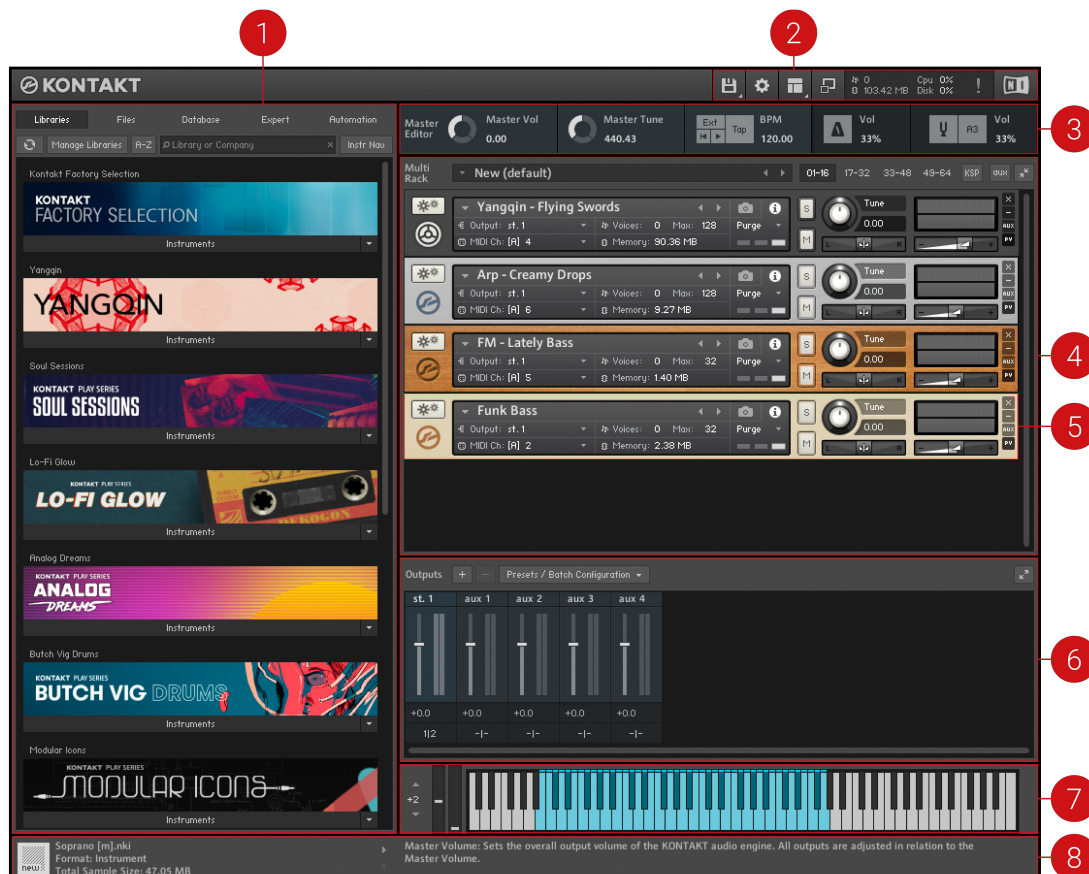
1
2
3
4
5
6
7
8

KONTAKT

0
103.42 MB
Cpu 0%
Disk 0%
!
NI

Libraries
Files
Database
Expert
Automation

Manage Libraries
A-Z
Library or Company
Instr Nav

Kontakt Factory Selection
KONTAKT FACTORY SELECTION
Instruments

Yangqin
YANGQIN
Instruments

Soul Sessions
KONTAKT PLAY SERIES SOUL SESSIONS
Instruments

Lo-Fi Glow
KONTAKT PLAY SERIES LO-FI GLOW
Instruments

Analog Dreams
KONTAKT PLAY SERIES ANALOG DREAMS
Instruments

Butch Vig Drums
KONTAKT PLAY SERIES BUTCH VIG DRUMS
Instruments

Modular Icons
KONTAKT PLAY SERIES MODULAR ICONS
Instruments

Master Editor
Master Vol 0.00
Master Tune 440.43
Ext Tap
BPM 120.00
Vol 33%
A3
Vol 33%

Multi Rack
New (default)
01-16 17-32 33-48 49-64 KSP aux

Yangqin - Flying Swords
Output: st. 1
Voices: 0 Max: 128
Purge
MIDI Ch: [A] 4
Memory: 90.36 MB
S M Tune 0.00
AUX PV

Arp - Creamy Drops
Output: st. 1
Voices: 0 Max: 128
Purge
MIDI Ch: [A] 6
Memory: 9.27 MB
S M Tune 0.00
AUX PV

FM - Lately Bass
Output: st. 1
Voices: 0 Max: 32
Purge
MIDI Ch: [A] 5
Memory: 1.40 MB
S M Tune 0.00
AUX PV

Funk Bass
Output: st. 1
Voices: 0 Max: 32
Purge
MIDI Ch: [A] 2
Memory: 2.38 MB
S M Tune 0.00
AUX PV

Outputs
Presets / Batch Configuration

| st. 1 | aux 1 | aux 2 | aux 3 | aux 4 |
|---|---|---|---|---|
| +0.0 | +0.0 | +0.0 | +0.0 | +0.0 |
| 1\|2 | -\|- | -\|- | -\|- | -\|- |

+2

Soprano [m].nki
Format: Instrument
Total Sample Size: 47.05 MB
new

Master Volume: Sets the overall output volume of the KONTAKT audio engine. All outputs are adjusted in relation to the Master Volume.